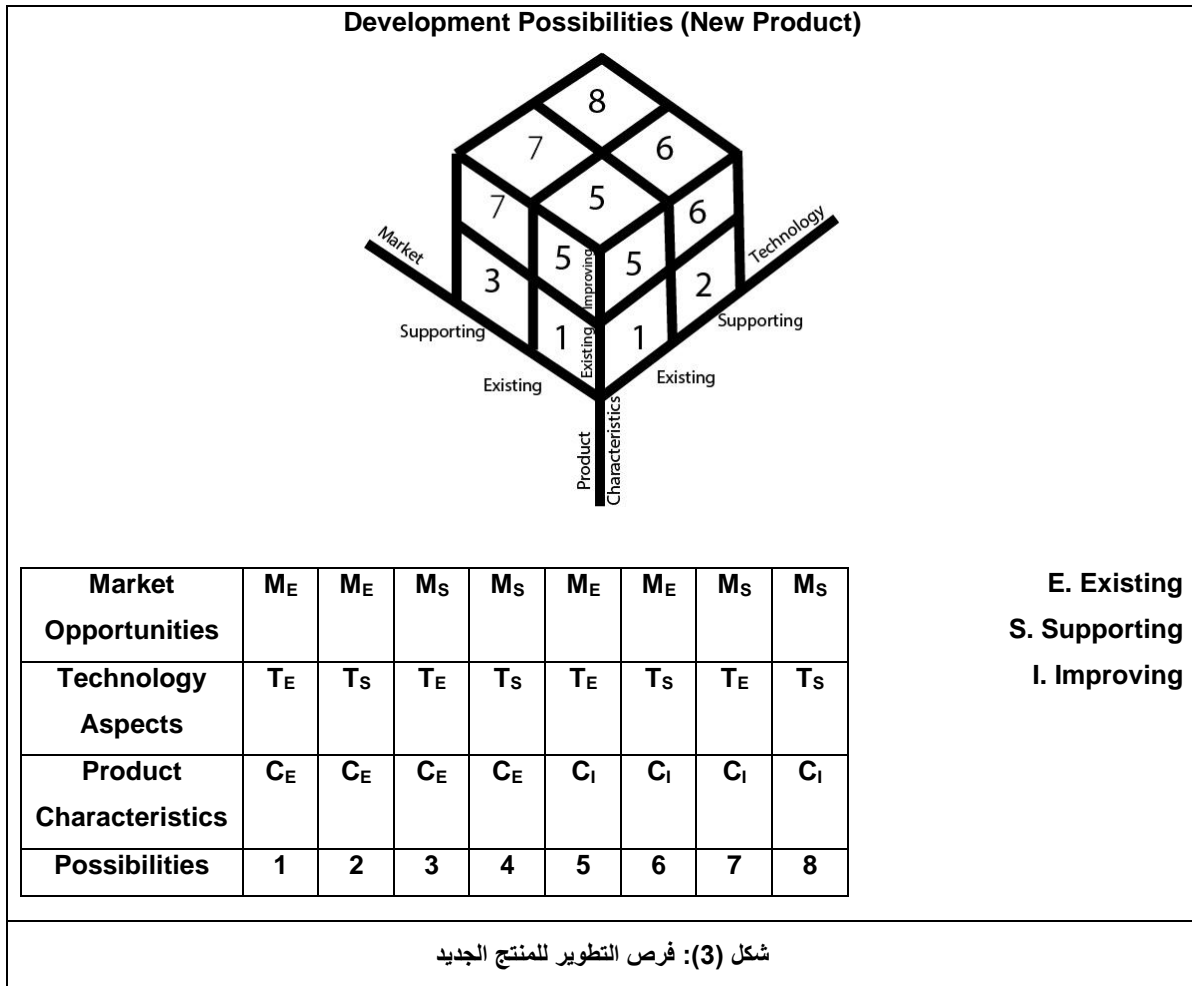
Development Possibilities (New Product)

8
7
6
7
5
6
Market
Technology
5
Improving
5
3
2
Supporting
1
Existing
1
Supporting
Existing
Existing
Product Characteristics

| Market Opportunities | $M_E$ | $M_E$ | $M_S$ | $M_S$ | $M_E$ | $M_E$ | $M_S$ | $M_S$ |
|---|---|---|---|---|---|---|---|---|
| Technology Aspects | $T_E$ | $T_S$ | $T_E$ | $T_S$ | $T_E$ | $T_S$ | $T_E$ | $T_S$ |
| Product Characteristics | $C_E$ | $C_E$ | $C_E$ | $C_E$ | $C_I$ | $C_I$ | $C_I$ | $C_I$ |
| Possibilities | 1 | 2 | 3 | 4 | 5 | 6 | 7 | 8 |

E. Existing
S. Supporting
I. Improving

شكل (3): فرص التطوير للمنتج الجديد